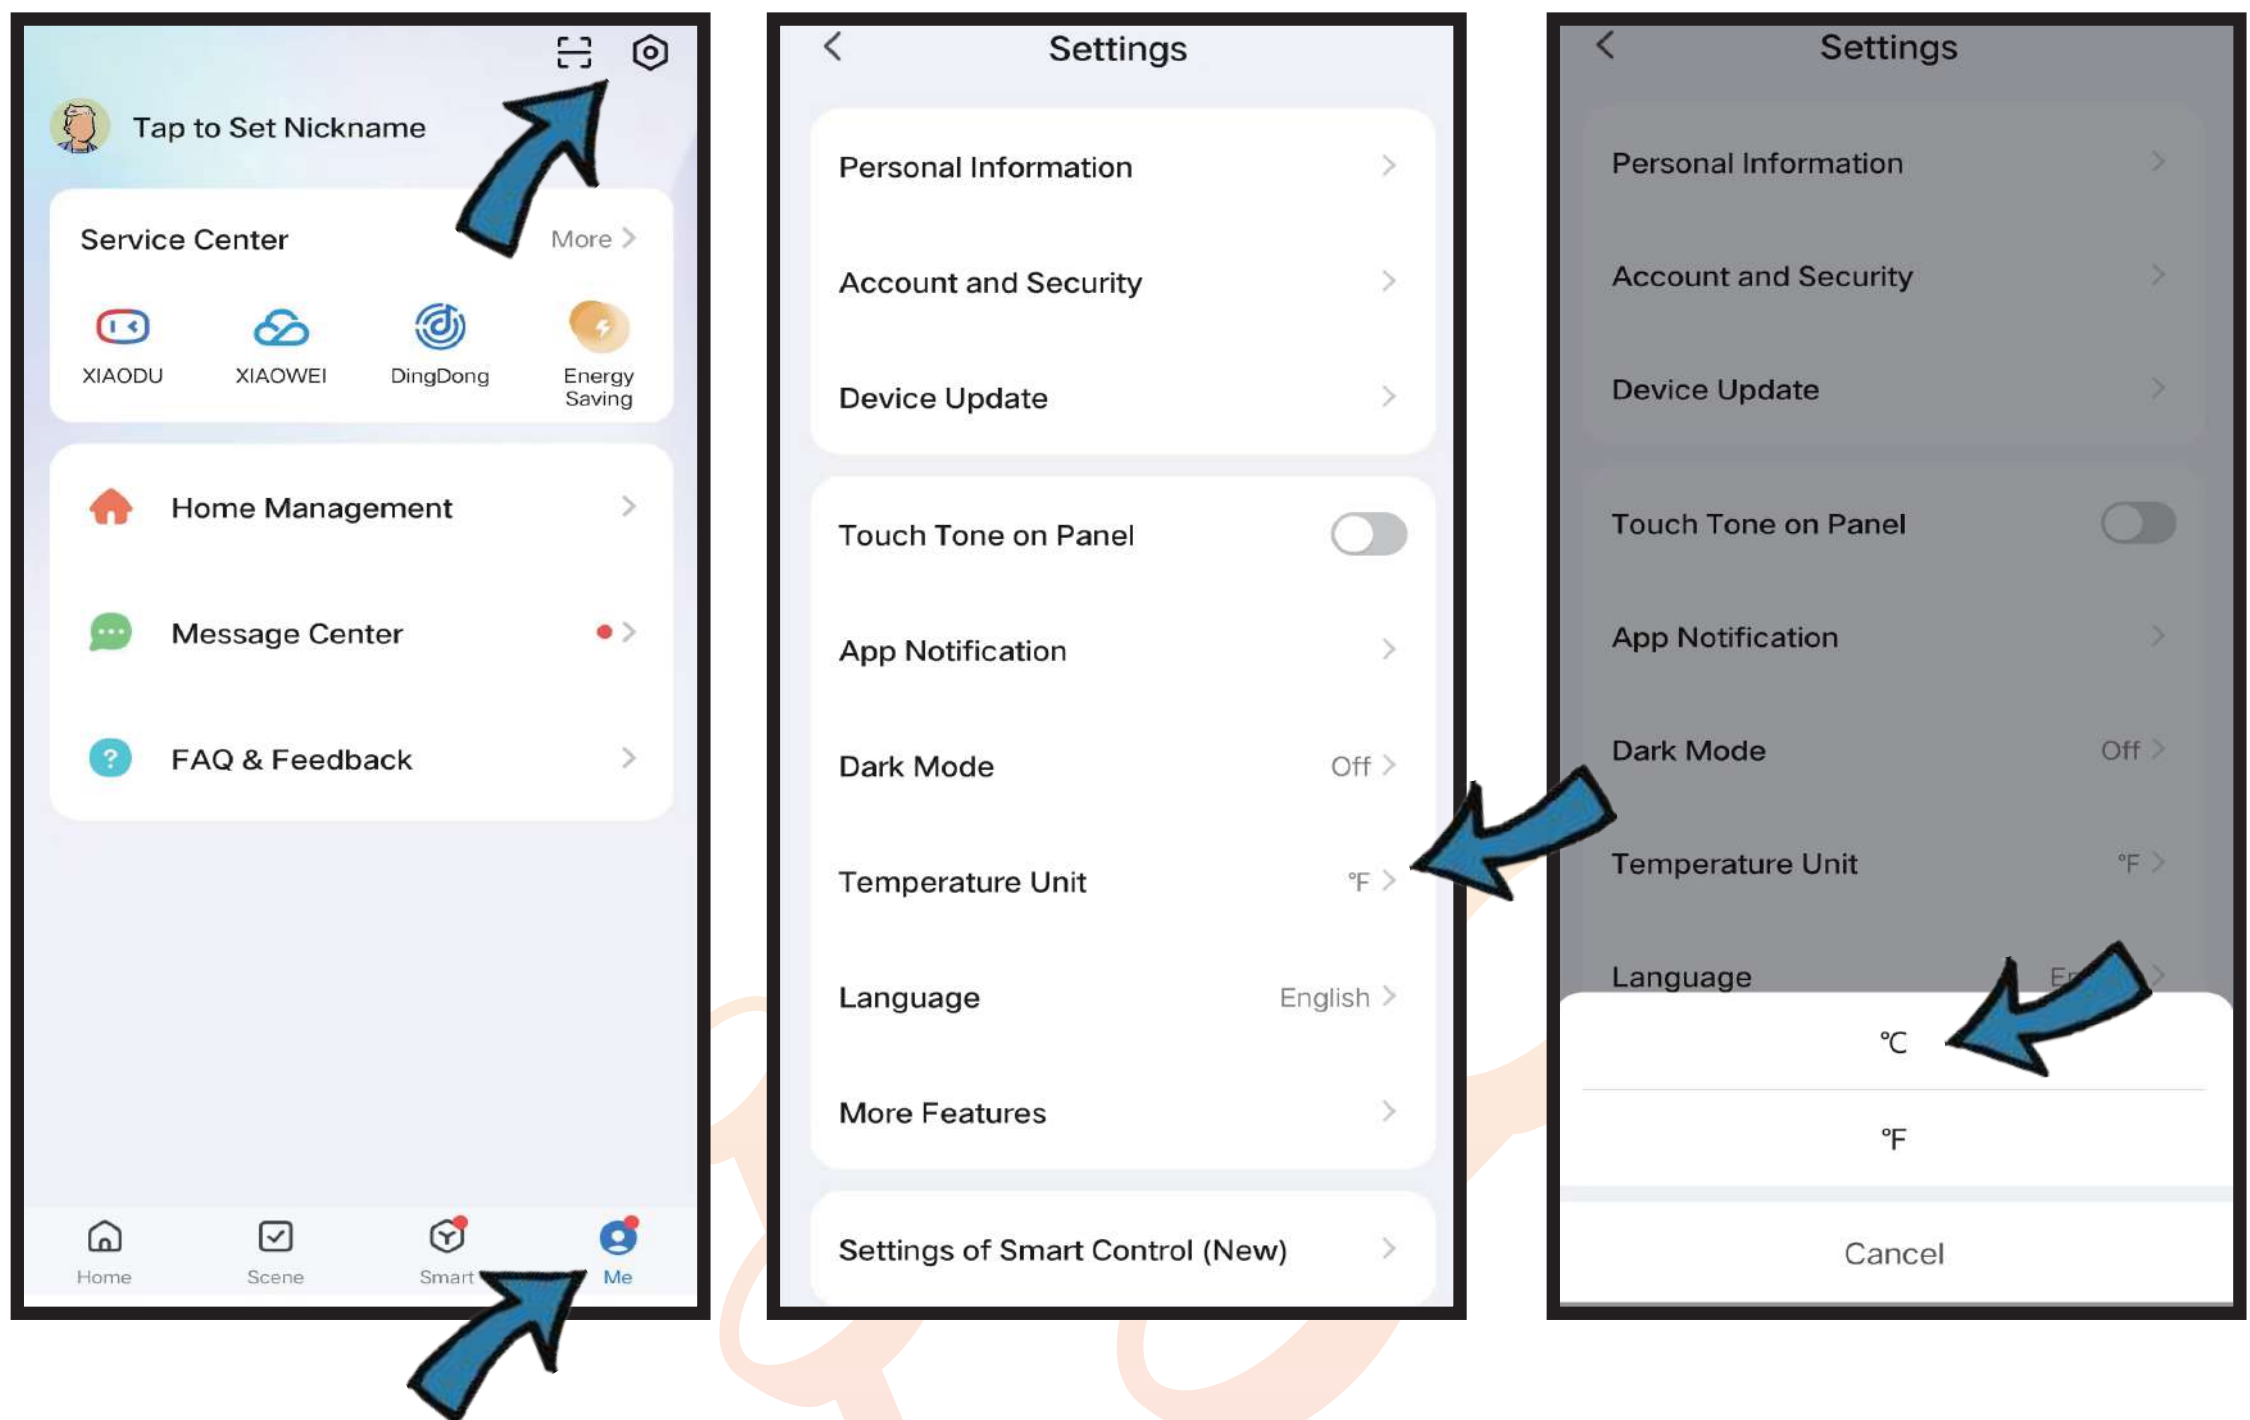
Tap to Set Nickname

Service Center More >

XIAODU XIAOWEI DingDong Energy Saving

Home Management >

Message Center >

FAQ & Feedback >

Home Scene Smart Me

<

Settings

Personal Information >

Account and Security >

Device Update >

Touch Tone on Panel

App Notification >

Dark Mode Off >

Temperature Unit ℉ >

Language English >

More Features >

Settings of Smart Control (New) >

<

Settings

Personal Information >

Account and Security >

Device Update >

Touch Tone on Panel

App Notification >

Dark Mode Off >

Temperature Unit ℉ >

Language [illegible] >

℃

℉

Cancel